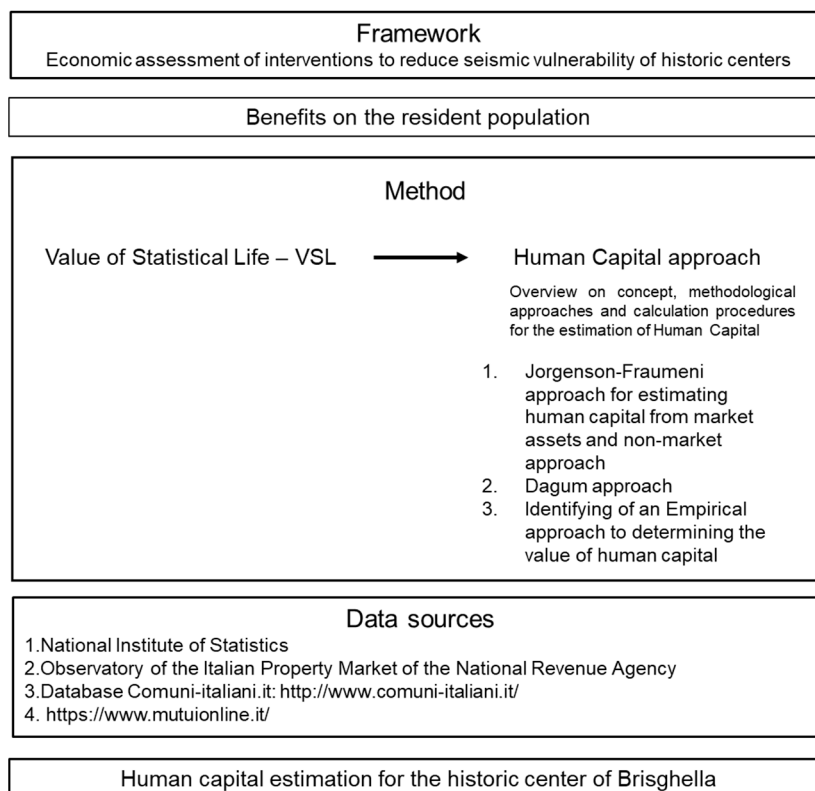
Framework

Economic assessment of interventions to reduce seismic vulnerability of historic centers

Benefits on the resident population

Method

Value of Statistical Life – VSL

Human Capital approach

Overview on concept, methodological approaches and calculation procedures for the estimation of Human Capital

1. Jorgenson-Fraumeni approach for estimating human capital from market assets and non-market approach
2. Dagum approach
3. Identifying of an Empirical approach to determining the value of human capital

Data sources

1.National Institute of Statistics
2.Observatory of the Italian Property Market of the National Revenue Agency
3.Database Comuni-italiani.it: http://www.comuni-italiani.it/
4. https://www.mutuionline.it/

Human capital estimation for the historic center of Brisghella